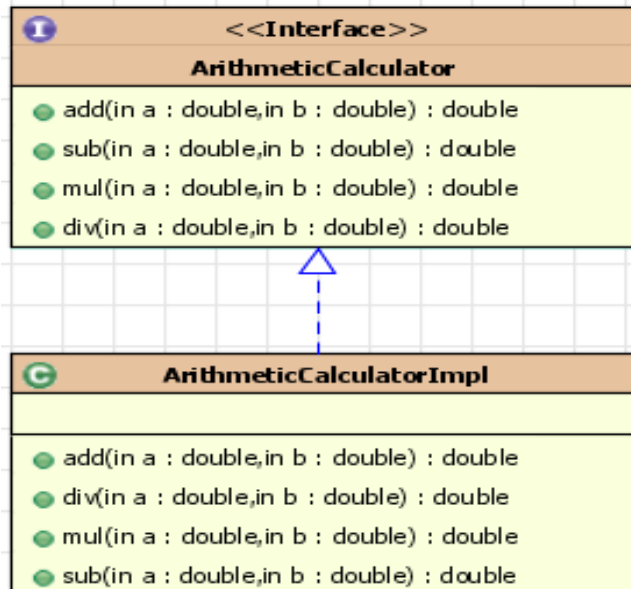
I <<Interface>>
ArithmeticCalculator

add(in a : double,in b : double) : double
sub(in a : double,in b : double) : double
mul(in a : double,in b : double) : double
div(in a : double,in b : double) : double

C ArithmeticCalculatorImpl

add(in a : double,in b : double) : double
div(in a : double,in b : double) : double
mul(in a : double,in b : double) : double
sub(in a : double,in b : double) : double